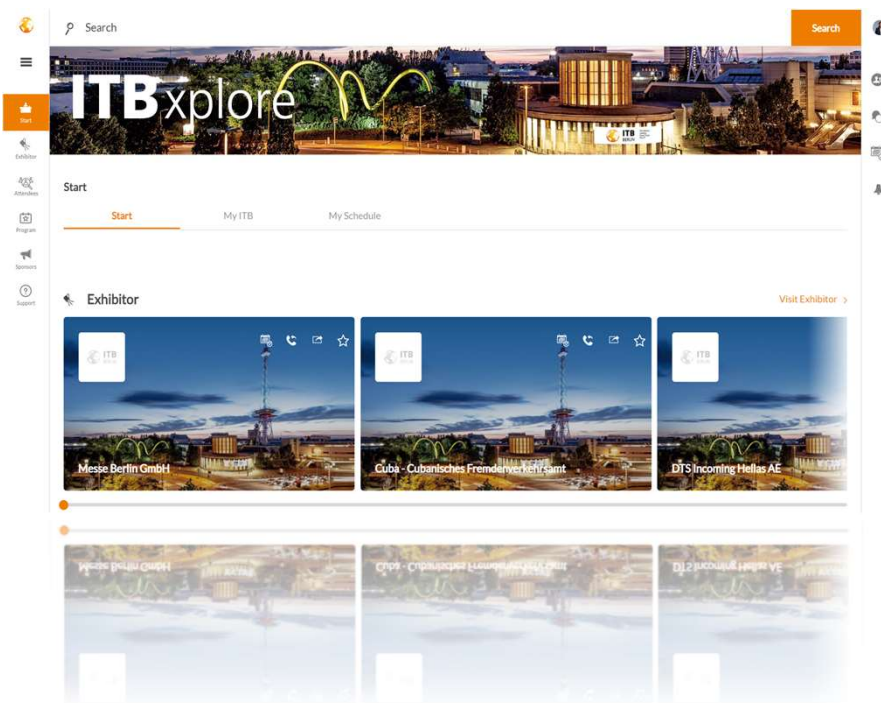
Search

Search

ITBxplore

ITB BERLIN

Start

Exhibitor

Attendees

Program

Sponsors

Support

Start

Start

My ITB

My Schedule

Exhibitor

Visit Exhibitor >

ITB BERLIN

Messe Berlin GmbH

ITB BERLIN

Cuba - Cubanisches Fremdenverkehrsamt

ITB BERLIN

DTS Incoming Hellas AE